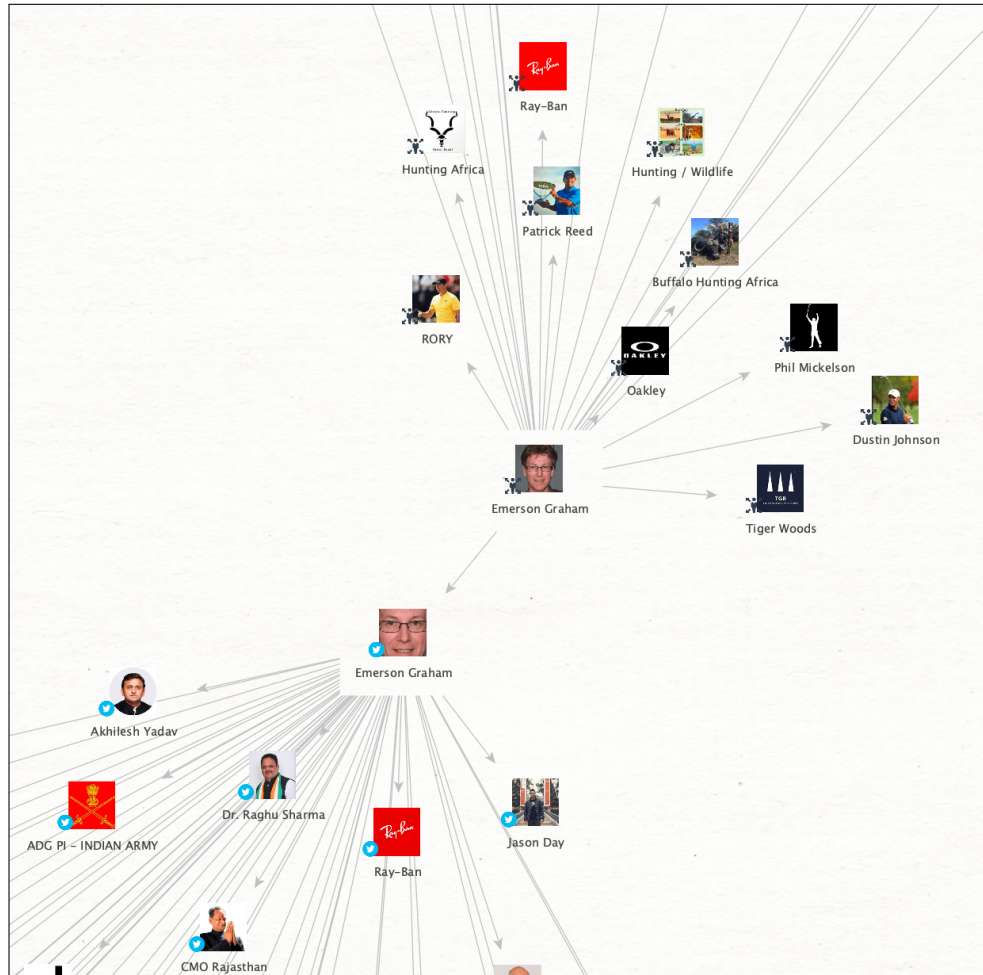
Ray-Ban

Hunting Africa

Hunting / Wildlife

Patrick Reed

Buffalo Hunting Africa

RORY

Phil Mickelson

Oakley

Dustin Johnson

Emerson Graham

Tiger Woods

Emerson Graham

Akhilesh Yadav

Dr. Raghu Sharma

ADG PI - INDIAN ARMY

Ray-Ban

Jason Day

CMO Rajasthan